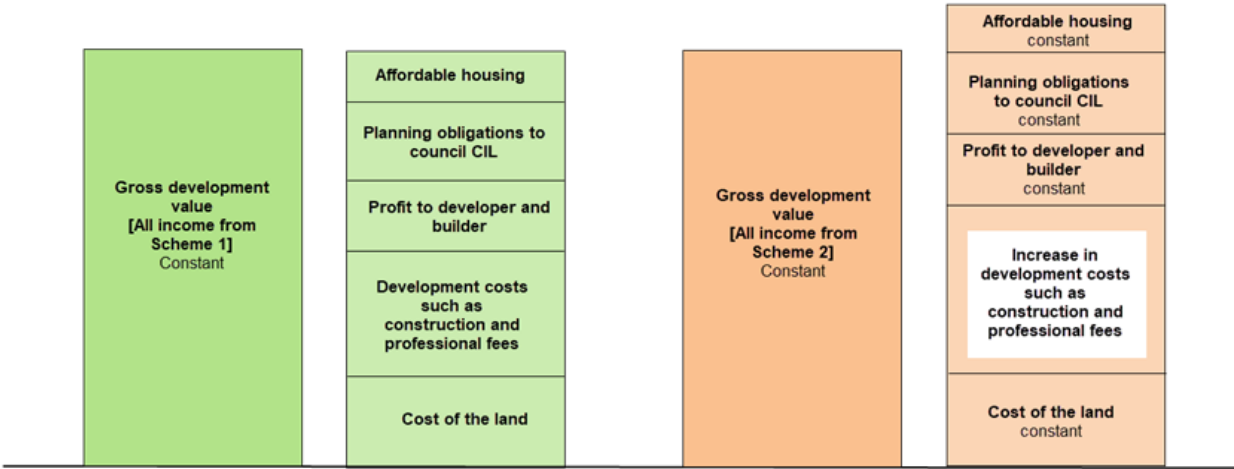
Gross development value
[All income from Scheme 1]
Constant

Affordable housing

Planning obligations to council CIL

Profit to developer and builder

Development costs such as construction and professional fees

Cost of the land

Gross development value
[All income from Scheme 2]
Constant

Affordable housing
constant

Planning obligations to council CIL
constant

Profit to developer and builder
constant

Increase in development costs such as construction and professional fees

Cost of the land
constant